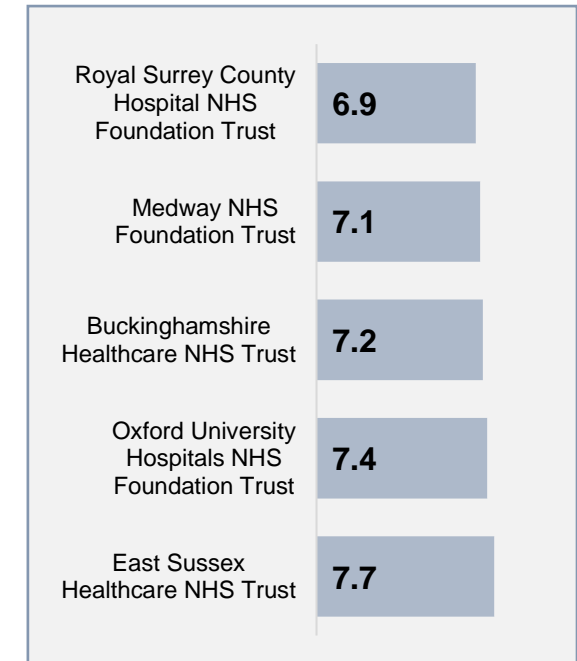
Royal Surrey County Hospital NHS Foundation Trust
6.9

Medway NHS Foundation Trust
7.1

Buckinghamshire Healthcare NHS Trust
7.2

Oxford University Hospitals NHS Foundation Trust
7.4

East Sussex Healthcare NHS Trust
7.7